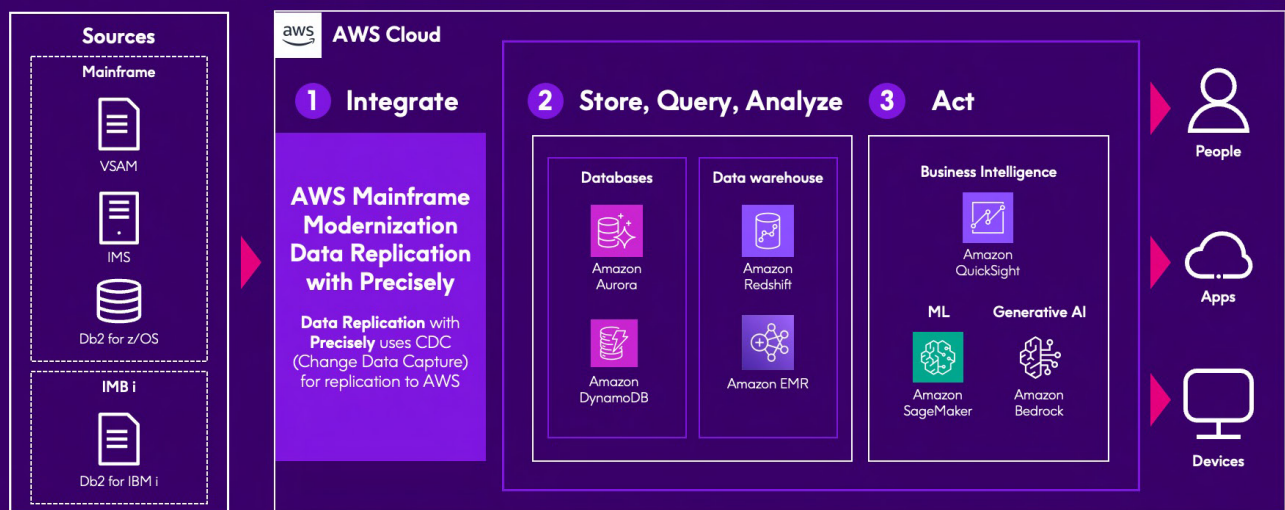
Sources

Mainframe

VSAM

IMS

Db2 for z/OS

IMB i

Db2 for IBM i

aws AWS Cloud

1 Integrate

AWS Mainframe Modernization Data Replication with Precisely

Data Replication with Precisely uses CDC (Change Data Capture) for replication to AWS

2 Store, Query, Analyze

Databases

Amazon Aurora

Amazon DynamoDB

Data warehouse

Amazon Redshift

Amazon EMR

3 Act

Business Intelligence

Amazon QuickSight

ML

Amazon SageMaker

Generative AI

Amazon Bedrock

People

Apps

Devices